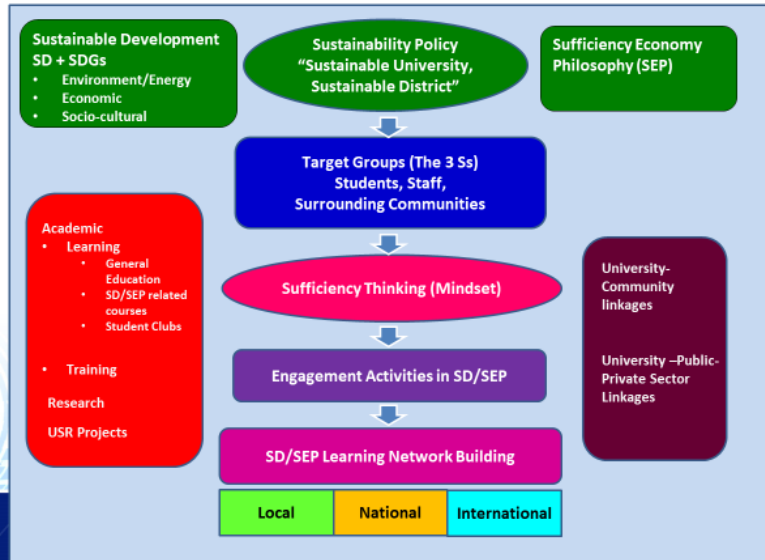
Sustainable Development
SD + SDGs
• Environment/Energy
• Economic
• Socio-cultural

Sustainability Policy
"Sustainable University, Sustainable District"

Sufficiency Economy Philosophy (SEP)

Target Groups (The 3 Ss)
Students, Staff, Surrounding Communities

Academic
• Learning
  • General Education
  • SD/SEP related courses
  • Student Clubs
• Training
Research
USR Projects

Sufficiency Thinking (Mindset)

University-Community linkages

University –Public-Private Sector Linkages

Engagement Activities in SD/SEP

SD/SEP Learning Network Building

| Local | National | International |
|---|---|---|